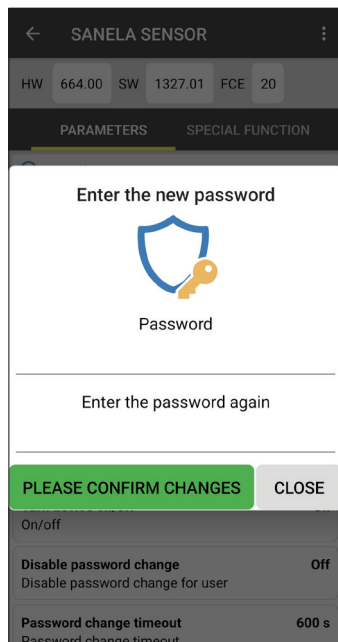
SANELA SENSOR

HW 664.00 SW 1327.01 FCE 20

PARAMETERS SPECIAL FUNCTION

Enter the new password

Password

Enter the password again

PLEASE CONFIRM CHANGES CLOSE

On/off

Disable password change Off
Disable password change for user

Password change timeout 600 s
Password change timeout